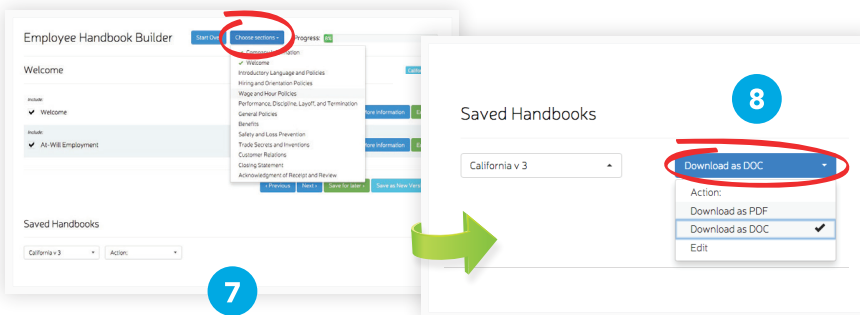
Employee Handbook Builder
Start Ove
Choose sections
Progress:
Welcome
Company Information
✓ Welcome
Introductory Language and Policies
Hiring and Orientation Policies
Wage and Hour Policies
Performance, Discipline, Layoff, and Termination
General Policies
Benefits
Safety and Loss Prevention
Trade Secrets and Inventions
Customer Relations
Closing Statement
Acknowledgment of Receipt and Review
Include:
✔ Welcome
ore Information
Include:
✔ At-Will Employment
ore Information
‹ Previous
Next ›
Save for later
Save as New Vers
Saved Handbooks
California v 3
Action:
7
8
Saved Handbooks
California v 3
Download as DOC
Action:
Download as PDF
Download as DOC ✔
Edit